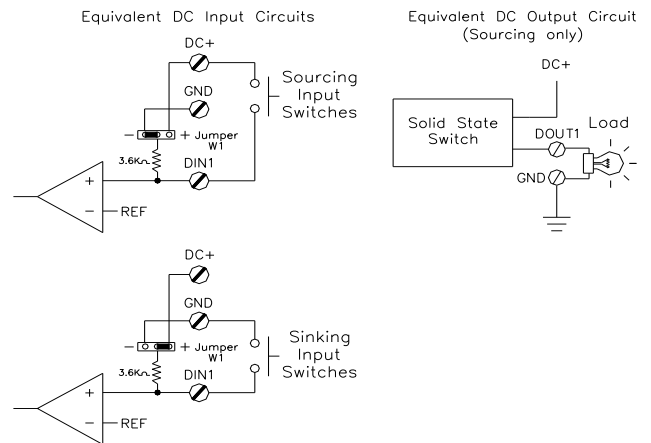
Equivalent DC Input Circuits

DC+

GND

Sourcing Input Switches

− + Jumper W1

3.6KΩ

DIN1

+

−

REF

Equivalent DC Output Circuit (Sourcing only)

DC+

Solid State Switch

DOUT1

Load

GND

DC+

GND

Sinking Input Switches

− + Jumper W1

3.6KΩ

DIN1

+

−

REF